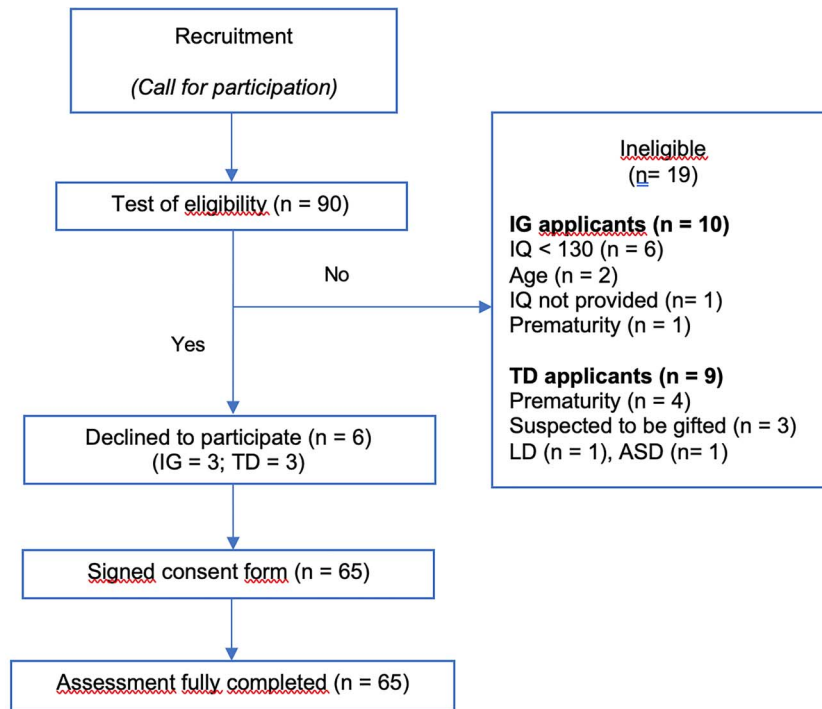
Recruitment

(Call for participation)

Test of eligibility (n = 90)

No

Yes

Ineligible
(n= 19)

**IG applicants (n = 10)**
IQ < 130 (n = 6)
Age (n = 2)
IQ not provided (n= 1)
Prematurity (n = 1)

**TD applicants (n = 9)**
Prematurity (n = 4)
Suspected to be gifted (n = 3)
LD (n = 1), ASD (n= 1)

Declined to participate (n = 6)
(IG = 3; TD = 3)

Signed consent form (n = 65)

Assessment fully completed (n = 65)